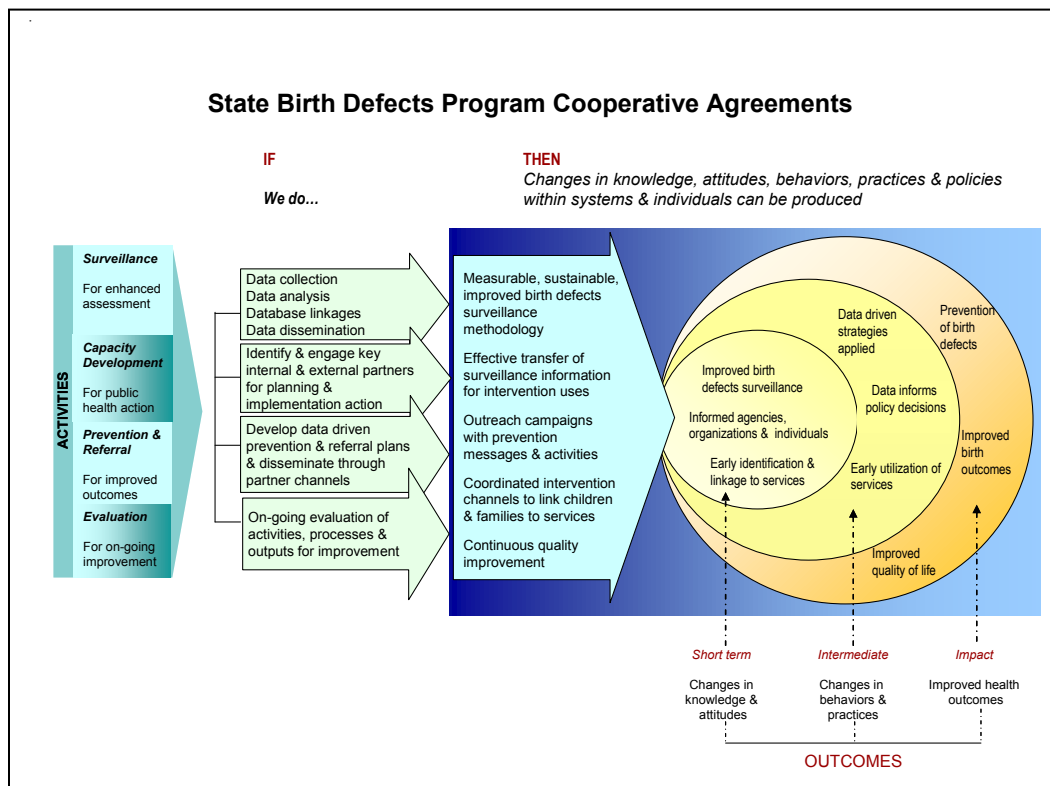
State Birth Defects Program Cooperative Agreements

IF

We do...

THEN

Changes in knowledge, attitudes, behaviors, practices & policies within systems & individuals can be produced

ACTIVITIES

Surveillance

For enhanced assessment

Capacity Development

For public health action

Prevention & Referral

For improved outcomes

Evaluation

For on-going improvement

Data collection
Data analysis
Database linkages
Data dissemination

Identify & engage key internal & external partners for planning & implementation action

Develop data driven prevention & referral plans & disseminate through partner channels

On-going evaluation of activities, processes & outputs for improvement

Measurable, sustainable, improved birth defects surveillance methodology

Effective transfer of surveillance information for intervention uses

Outreach campaigns with prevention messages & activities

Coordinated intervention channels to link children & families to services

Continuous quality improvement

Improved birth defects surveillance

Informed agencies, organizations & individuals

Early identification & linkage to services

Data driven strategies applied

Data informs policy decisions

Early utilization of services

Prevention of birth defects

Improved birth outcomes

Improved quality of life

Short term

Changes in knowledge & attitudes

Intermediate

Changes in behaviors & practices

Impact

Improved health outcomes

OUTCOMES